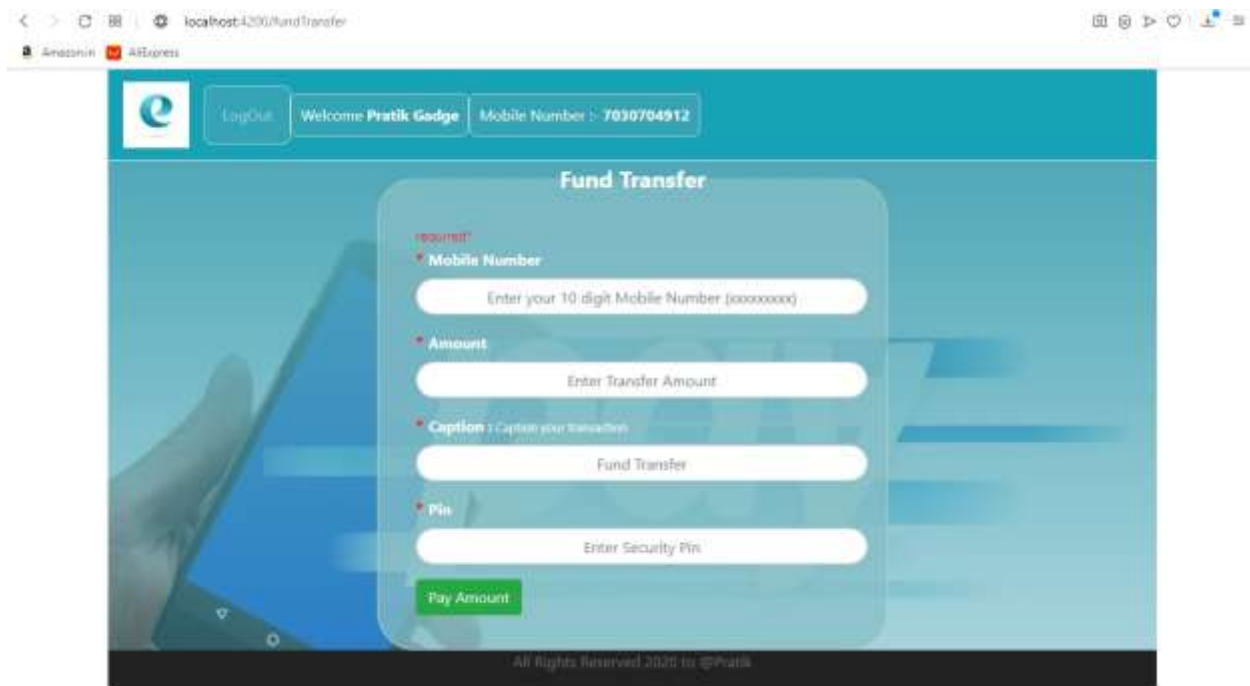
localhost:4200/fundTransfer

Amazon.in AliExpress

LogOut Welcome Pratik Gadge Mobile Number :- 7030704912

Fund Transfer

required*

* Mobile Number

Enter your 10 digit Mobile Number (xxxxxxxxxx)

* Amount

Enter Transfer Amount

* Caption : Caption your transaction

Fund Transfer

* Pin

Enter Security Pin

Pay Amount

All Rights Reserved 2020 to @Pratik